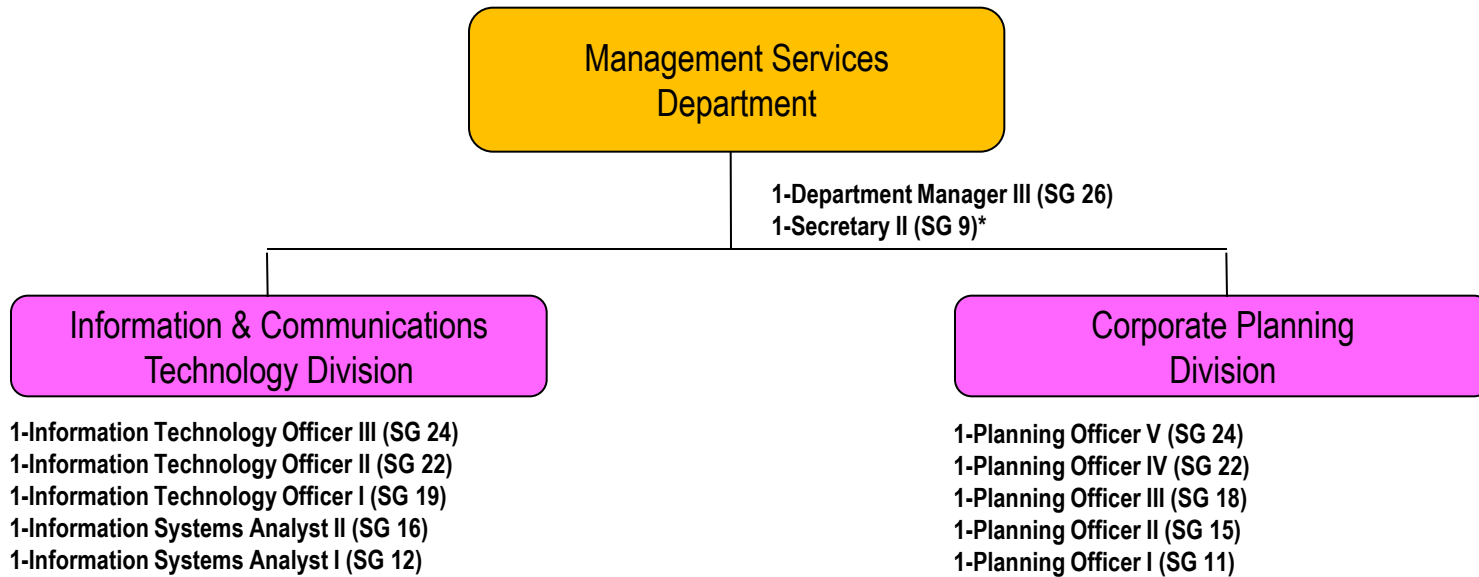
Management Services Department

1-Department Manager III (SG 26)
1-Secretary II (SG 9)*

Information & Communications Technology Division

1-Information Technology Officer III (SG 24)
1-Information Technology Officer II (SG 22)
1-Information Technology Officer I (SG 19)
1-Information Systems Analyst II (SG 16)
1-Information Systems Analyst I (SG 12)

Corporate Planning Division

1-Planning Officer V (SG 24)
1-Planning Officer IV (SG 22)
1-Planning Officer III (SG 18)
1-Planning Officer II (SG 15)
1-Planning Officer I (SG 11)